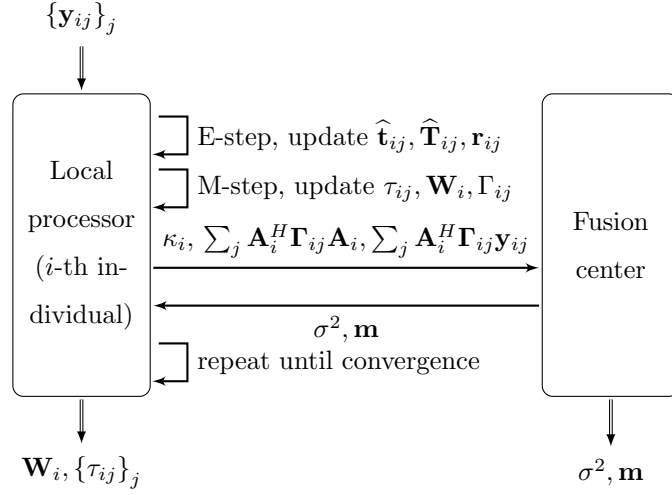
$\{\mathbf{y}_{ij}\}_j$

Local processor ($i$-th individual)

E-step, update $\widehat{\mathbf{t}}_{ij}, \widehat{\mathbf{T}}_{ij}, \mathbf{r}_{ij}$

M-step, update $\tau_{ij}, \mathbf{W}_i, \Gamma_{ij}$

$\kappa_i, \sum_j \mathbf{A}_i^H \mathbf{\Gamma}_{ij} \mathbf{A}_i, \sum_j \mathbf{A}_i^H \mathbf{\Gamma}_{ij} \mathbf{y}_{ij}$

$\sigma^2, \mathbf{m}$

repeat until convergence

Fusion center

$\mathbf{W}_i, \{\tau_{ij}\}_j$

$\sigma^2, \mathbf{m}$